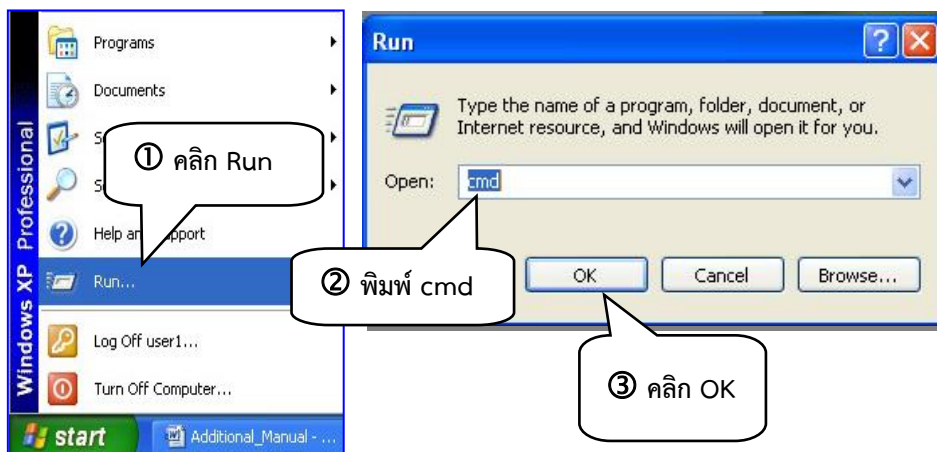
Windows XP Professional

Programs

Documents

S

S

Help and Support

Run...

Log Off user1...

Turn Off Computer...

start

Additional_Manual - ...

① คลิก Run

Run

Type the name of a program, folder, document, or Internet resource, and Windows will open it for you.

Open: cmd

② พิมพ์ cmd

OK

Cancel

Browse...

③ คลิก OK